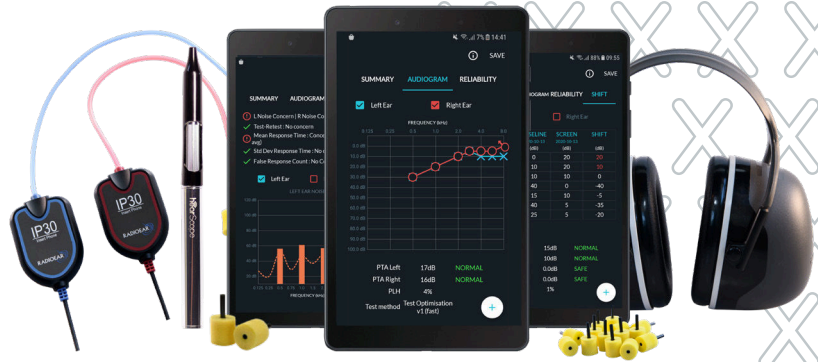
IP30
RADIOEAR

IP30
RADIOEAR

hearScope

SUMMARY AUDIOGRAM

L Noise Concern | R Noise Co
Test-Retest : No concern
Mean Response Time : Conce avg)
Std Dev Response Time : No c
False Response Count : No C

Left Ear

LEFT EAR NOISE

FREQUENCY (kHz)

7% 14:41

SAVE

SUMMARY AUDIOGRAM RELIABILITY

Left Ear Right Ear

FREQUENCY (kHz)

0.125 0.25 0.5 1.0 2.0 4.0 8.0

-10.0 dB
0.0 dB
10.0 dB
20.0 dB
30.0 dB
40.0 dB
50.0 dB
60.0 dB
70.0 dB
80.0 dB
90.0 dB
100.0 dB
110.0 dB
120.0 dB

PTA Left 17dB NORMAL
PTA Right 16dB NORMAL
PLH 4% NORMAL
Test method Test Optimisation v1 (fast)

+

88% 09:55

SAVE

AUDIOGRAM RELIABILITY SHIFT

Right Ear

| SELINE | SCREEN | SHIFT |
|---|---|---|
| (dB) | (dB) | (dB) |
| 0 | 20 | 30 |
| 10 | 30 | 20 |
| 10 | 10 | 0 |
| 40 | 0 | -40 |
| 15 | 10 | -5 |
| 40 | 5 | -35 |
| 25 | 5 | -20 |

15dB NORMAL
10dB NORMAL
0.0dB SAFE
0.0dB SAFE
1%

+